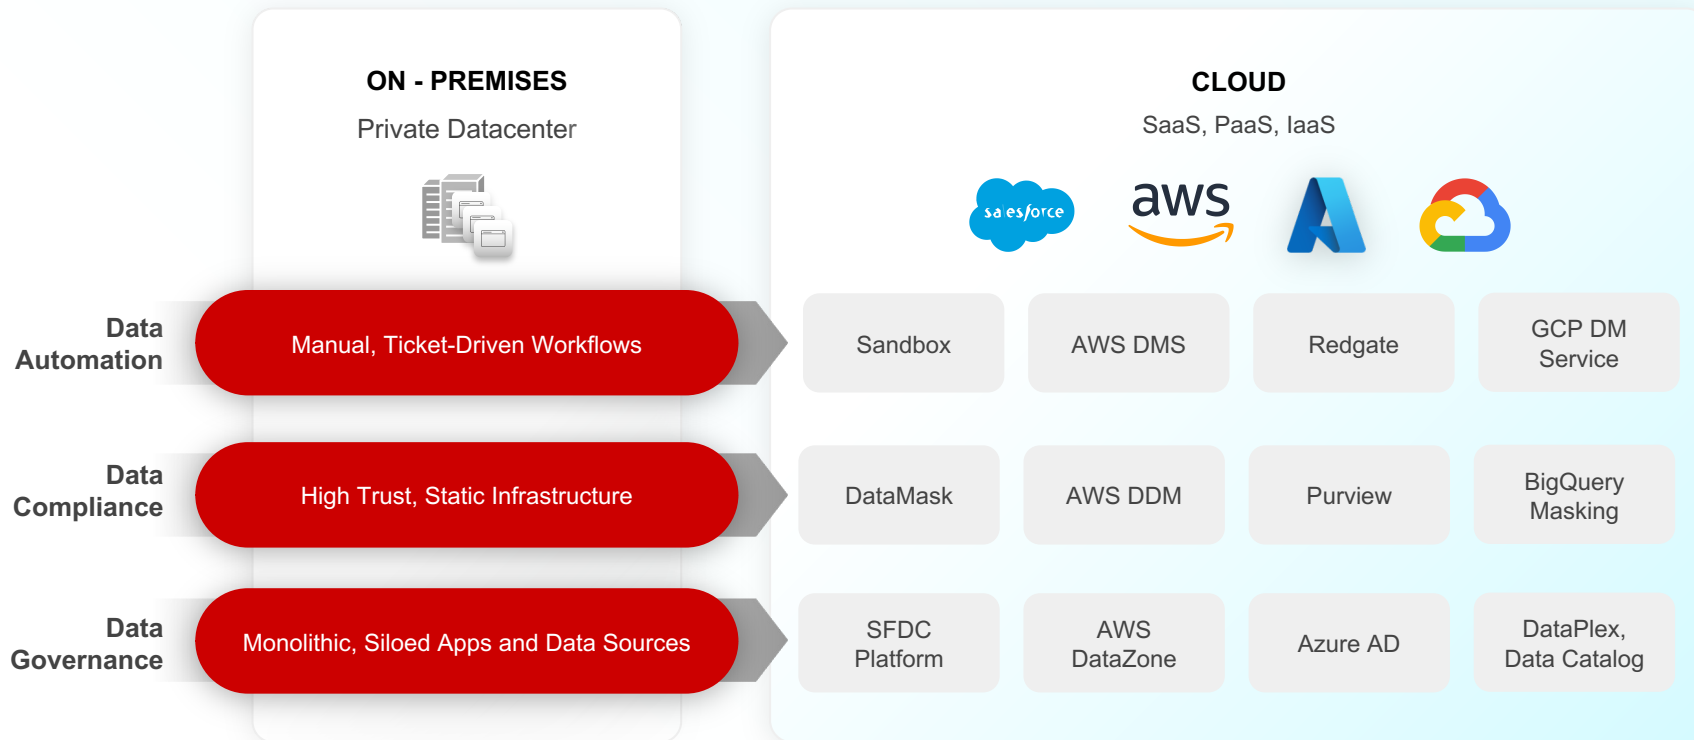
ON - PREMISES
Private Datacenter

CLOUD
SaaS, PaaS, IaaS

salesforce

aws

Data Automation

Manual, Ticket-Driven Workflows

| Sandbox | AWS DMS | Redgate | GCP DM Service |
|---|---|---|---|

Data Compliance

High Trust, Static Infrastructure

| DataMask | AWS DDM | Purview | BigQuery Masking |
|---|---|---|---|

Data Governance

Monolithic, Siloed Apps and Data Sources

| SFDC Platform | AWS DataZone | Azure AD | DataPlex, Data Catalog |
|---|---|---|---|